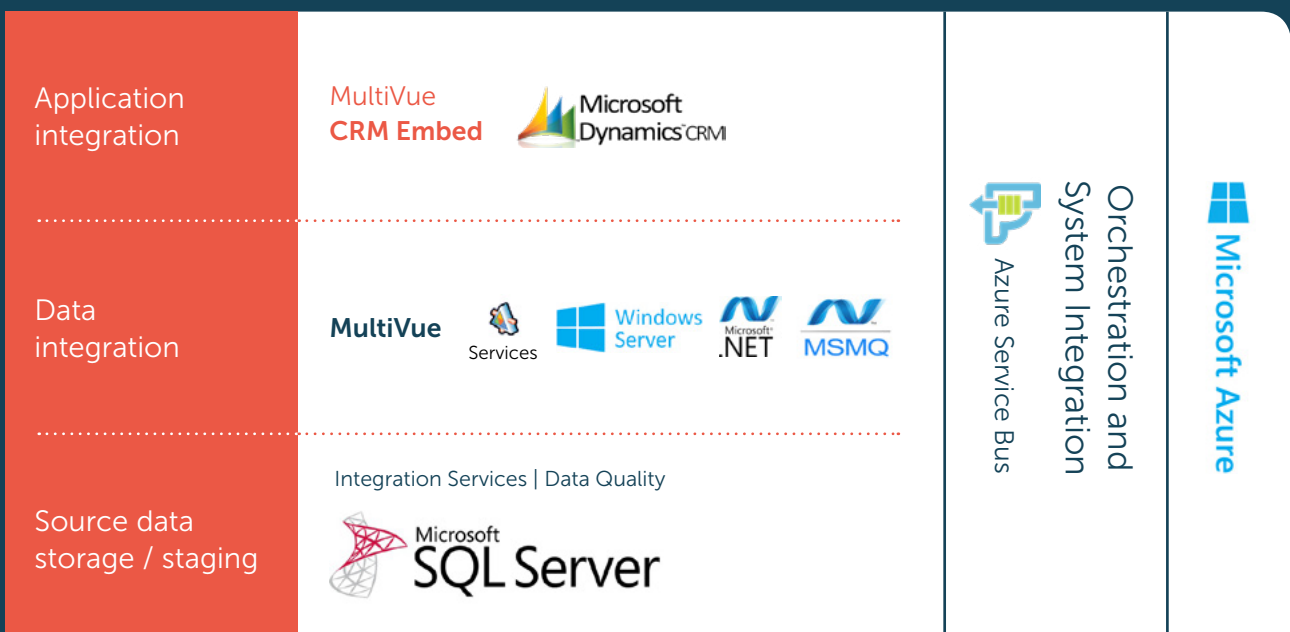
Application integration

MultiVue
CRM Embed

Microsoft Dynamics CRM

Data integration

MultiVue

Services

Windows Server

Microsoft .NET

MSMQ

Source data storage / staging

Integration Services | Data Quality

Microsoft SQL Server

Orchestration and System Integration

Azure Service Bus

Microsoft Azure